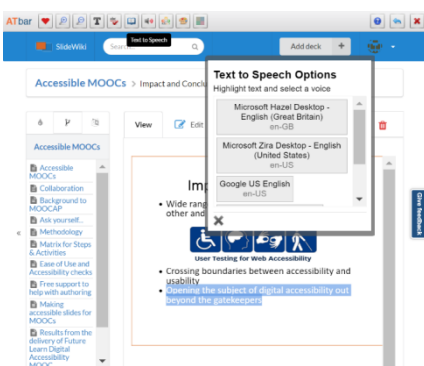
ATbar

Text to Speech

SlideWiki

Search

Add deck

Accessible MOOCs > Impact and Conclu

Text to Speech Options

Highlight text and select a voice

Microsoft Hazel Desktop - English (Great Britain) en-GB

Microsoft Zira Desktop - English (United States) en-US

Google US English en-US

Accessible MOOCs

Accessible MOOCs

Collaboration

Background to MOOCAP

Ask yourself...

Methodology

Matrix for Steps & Activities

Ease of Use and Accessibility checks

Free support to help with authoring

Making accessible slides for MOOCs

Results from the delivery of Future Learn Digital Accessibility MOOC

View

Edit

Imp

• Wide rang other and

User Testing for Web Accessibility

• Crossing boundaries between accessibility and usability

• Opening the subject of digital accessibility out beyond the gatekeepers

Give feedback